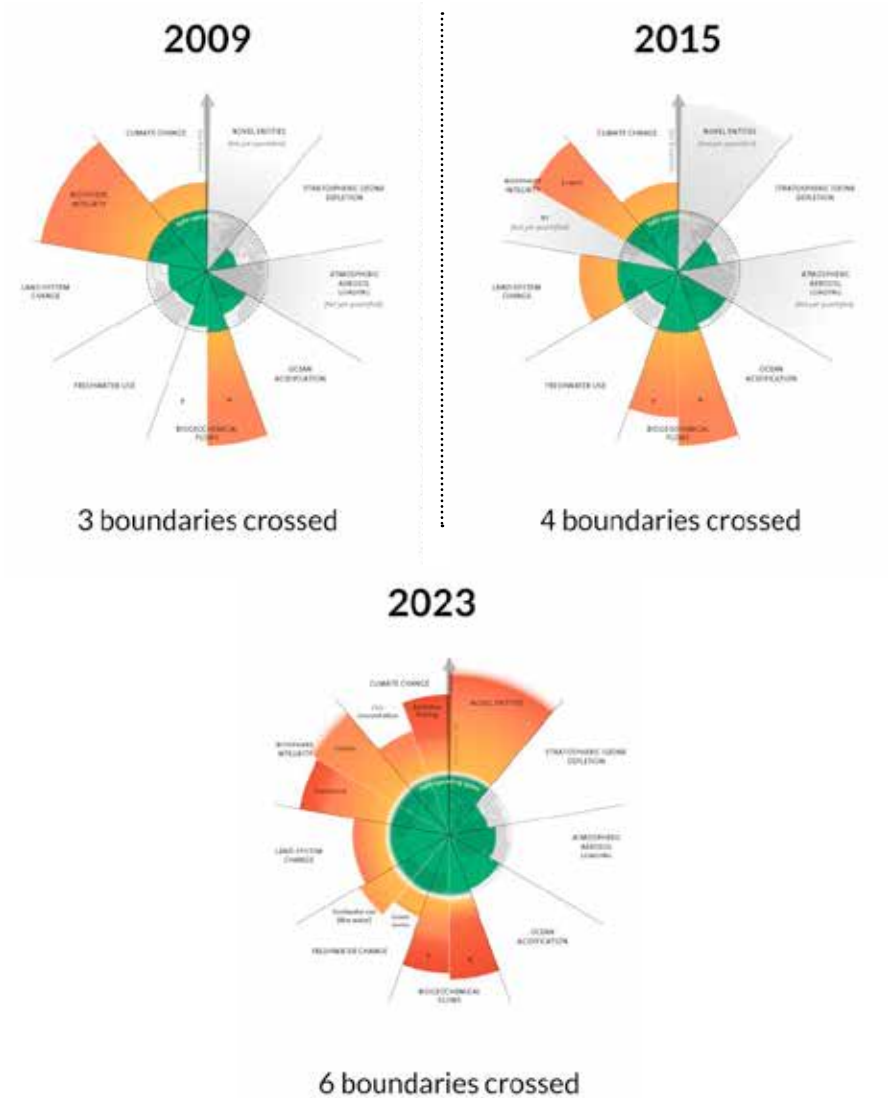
2009

CLIMATE CHANGE

NOVEL ENTITIES

(Not yet quantified)

STRATOSPHERIC OZONE DEPLETION

BIOSPHERE INTEGRITY

LAND-SYSTEM CHANGE

ATMOSPHERIC AEROSOL LOADING

(Not yet quantified)

FRESHWATER USE

OCEAN ACIDIFICATION

BIOGEOCHEMICAL FLOWS

P

N

3 boundaries crossed

2015

CLIMATE CHANGE

NOVEL ENTITIES

(Not yet quantified)

STRATOSPHERIC OZONE DEPLETION

BIOSPHERE INTEGRITY

E-GENETIC

BII

(Not yet quantified)

LAND-SYSTEM CHANGE

ATMOSPHERIC AEROSOL LOADING

(Not yet quantified)

FRESHWATER USE

OCEAN ACIDIFICATION

BIOGEOCHEMICAL FLOWS

P

N

4 boundaries crossed

2023

CLIMATE CHANGE

$CO_2$ concentration

Radiative forcing

NOVEL ENTITIES

STRATOSPHERIC OZONE DEPLETION

BIOSPHERE INTEGRITY

Genetic

Functional

ATMOSPHERIC AEROSOL LOADING

LAND-SYSTEM CHANGE

Freshwater use (Blue water)

Green water

FRESHWATER CHANGE

OCEAN ACIDIFICATION

BIOGEOCHEMICAL FLOWS

P

N

6 boundaries crossed